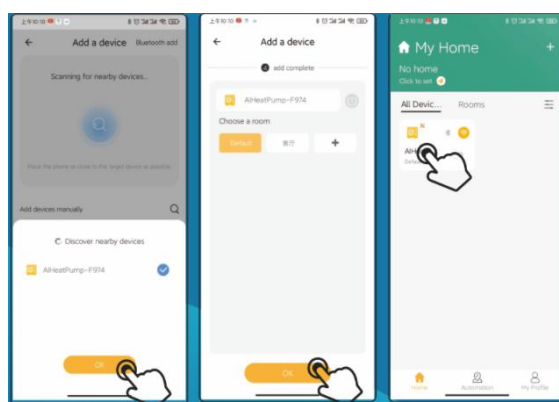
上午10:10

Add a device

Bluetooth add

Scanning for nearby devices...

Place the phone as close to the target device as possible

Add devices manually

Discover nearby devices

AIHeatPump-F974

OK

上午10:10

Add a device

add complete

AIHeatPump-F974

Choose a room

Default

客厅

+

OK

上午10:10

My Home

No home

Click to set

All Devic...

Rooms

AIHe

Defa

Home

Automation

My Profile